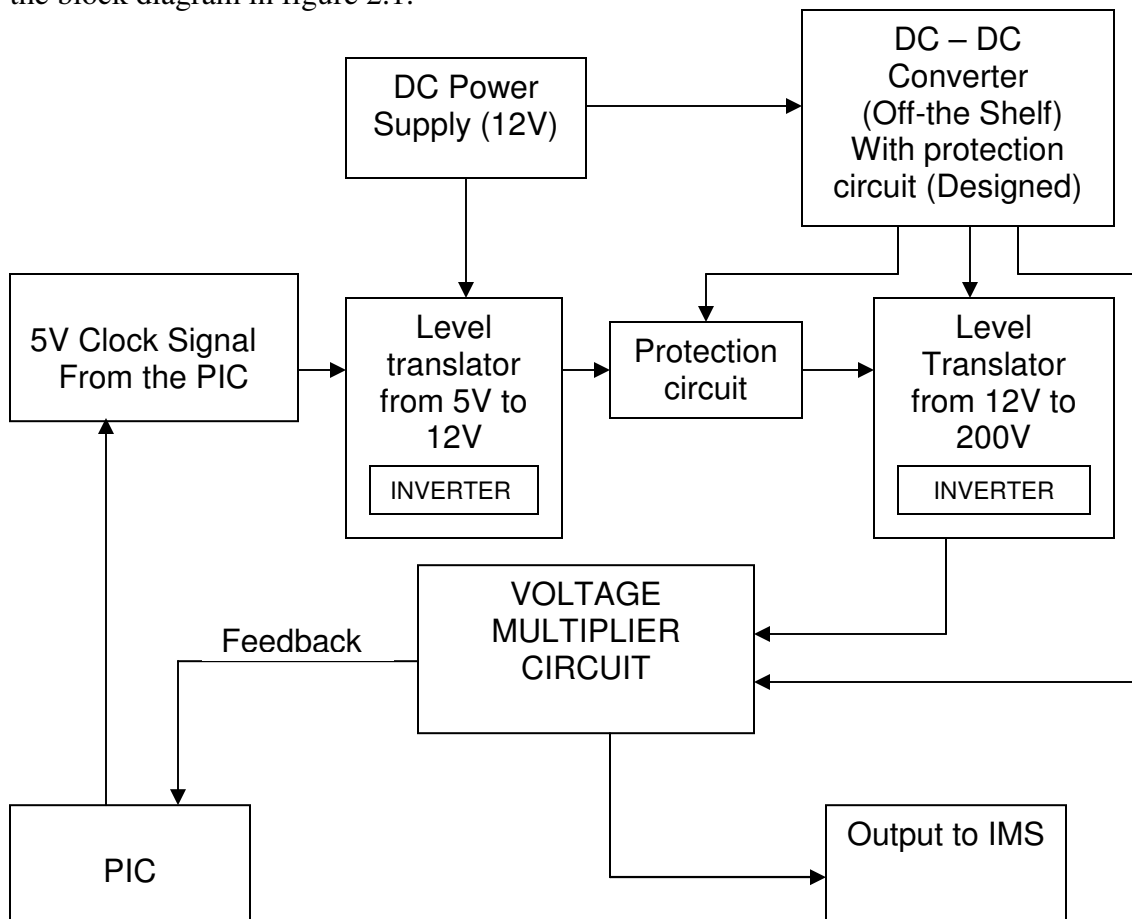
the block diagram in figure 2.1.

DC Power Supply (12V)

DC – DC Converter (Off-the Shelf) With protection circuit (Designed)

5V Clock Signal From the PIC

Level translator from 5V to 12V

INVERTER

Protection circuit

Level Translator from 12V to 200V

INVERTER

VOLTAGE MULTIPLIER CIRCUIT

Feedback

PIC

Output to IMS